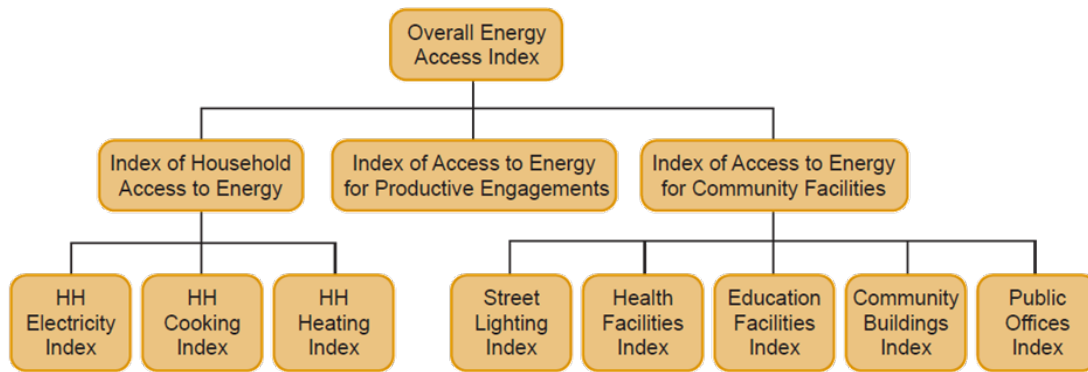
Overall Energy Access Index

Index of Household Access to Energy

Index of Access to Energy for Productive Engagements

Index of Access to Energy for Community Facilities

HH Electricity Index

HH Cooking Index

HH Heating Index

Street Lighting Index

Health Facilities Index

Education Facilities Index

Community Buildings Index

Public Offices Index